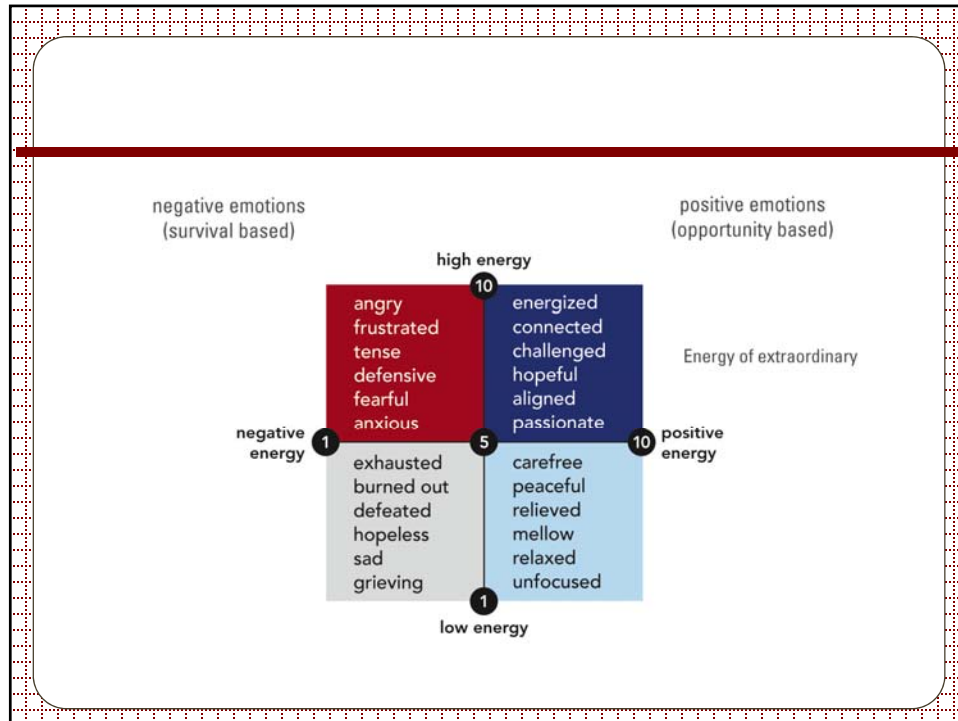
negative emotions
(survival based)

positive emotions
(opportunity based)

high energy

10

angry
frustrated
tense
defensive
fearful
anxious

energized
connected
challenged
hopeful
aligned
passionate

Energy of extraordinary

negative energy

1

5

10

positive energy

exhausted
burned out
defeated
hopeless
sad
grieving

carefree
peaceful
relieved
mellow
relaxed
unfocused

1

low energy